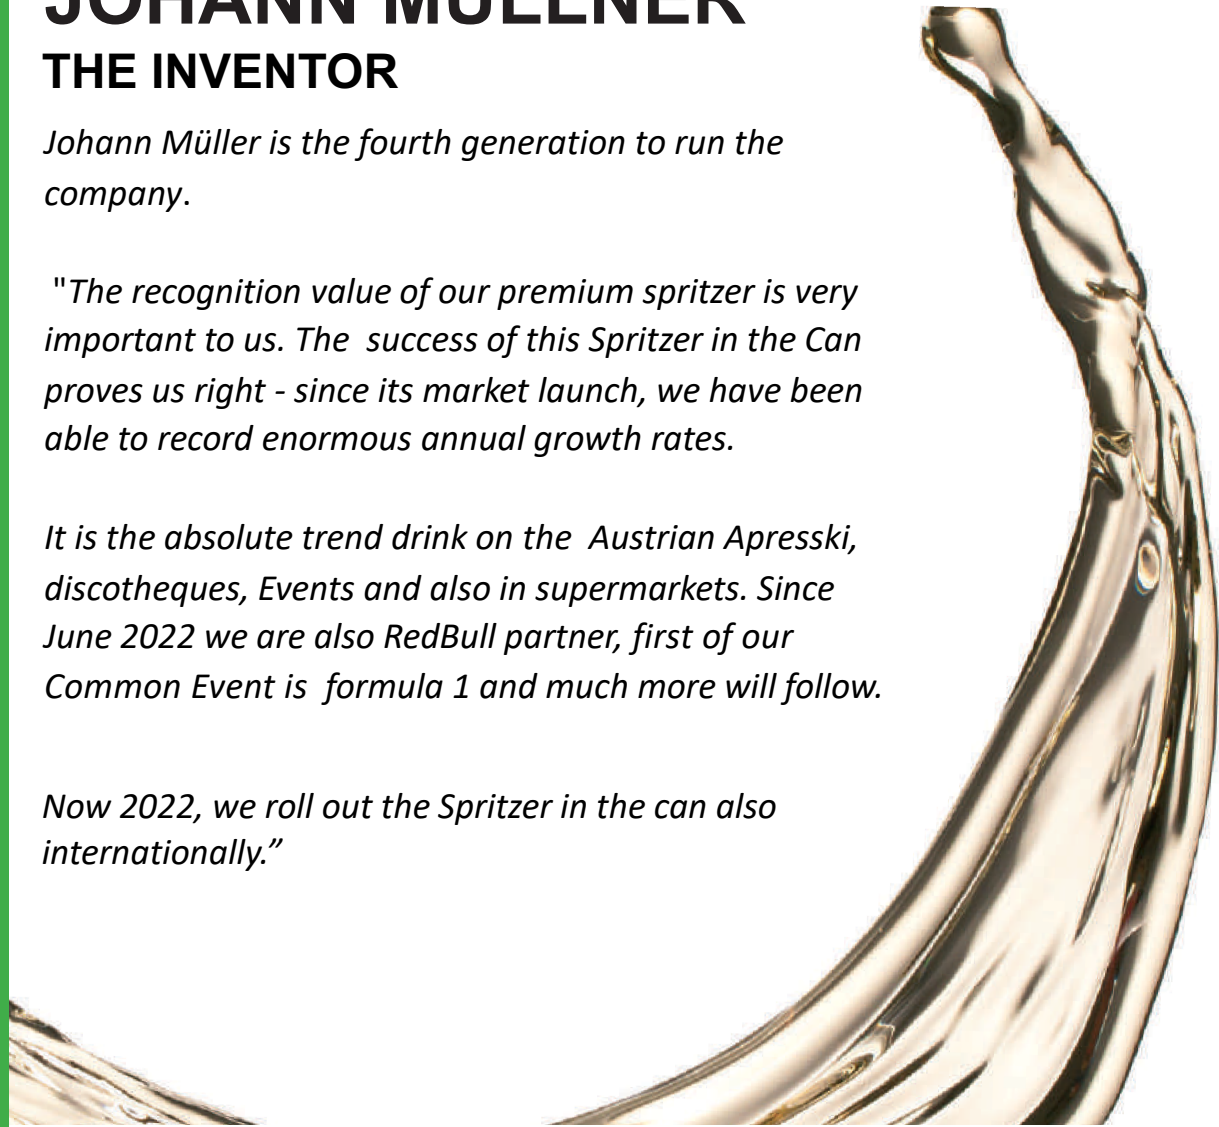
JOHANN MÜLLNER
THE INVENTOR

Johann Müller is the fourth generation to run the company.

"The recognition value of our premium spritzer is very important to us. The success of this Spritzer in the Can proves us right - since its market launch, we have been able to record enormous annual growth rates.

It is the absolute trend drink on the Austrian Apresski, discotheques, Events and also in supermarkets. Since June 2022 we are also RedBull partner, first of our Common Event is formula 1 and much more will follow.

Now 2022, we roll out the Spritzer in the can also internationally.”